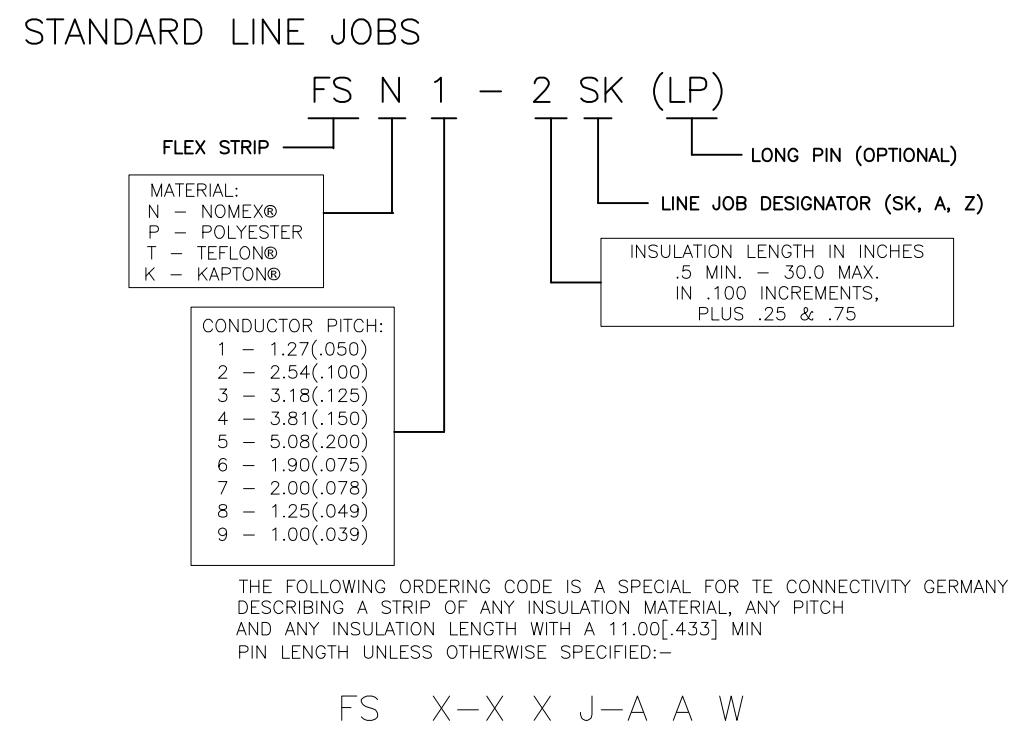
STANDARD LINE JOBS

FS N 1 – 2 SK (LP)

FLEX STRIP

LONG PIN (OPTIONAL)

MATERIAL:
N – NOMEX®
P – POLYESTER
T – TEFLON®
K – KAPTON®

LINE JOB DESIGNATOR (SK, A, Z)

INSULATION LENGTH IN INCHES
.5 MIN. – 30.0 MAX.
IN .100 INCREMENTS,
PLUS .25 & .75

CONDUCTOR PITCH:
1 – 1.27(.050)
2 – 2.54(.100)
3 – 3.18(.125)
4 – 3.81(.150)
5 – 5.08(.200)
6 – 1.90(.075)
7 – 2.00(.078)
8 – 1.25(.049)
9 – 1.00(.039)

THE FOLLOWING ORDERING CODE IS A SPECIAL FOR TE CONNECTIVITY GERMANY DESCRIBING A STRIP OF ANY INSULATION MATERIAL, ANY PITCH AND ANY INSULATION LENGTH WITH A 11.00[.433] MIN PIN LENGTH UNLESS OTHERWISE SPECIFIED:–

FS X–X X J–A A W